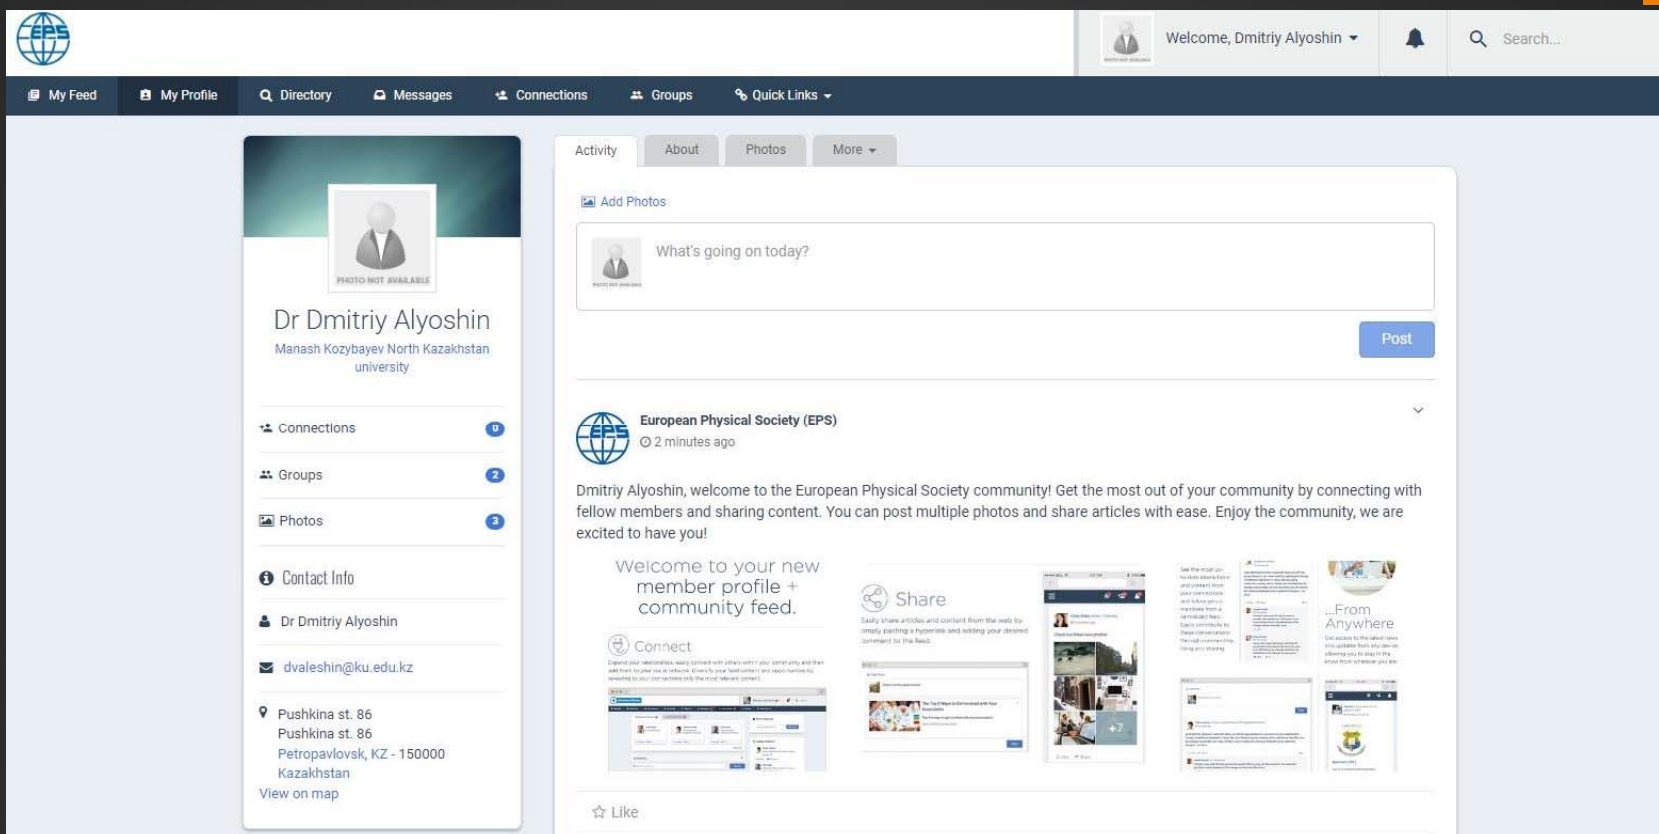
EPS

PHOTO NOT AVAILABLE

Welcome, Dmitriy Alyoshin

Search...

My Feed
My Profile
Directory
Messages
Connections
Groups
Quick Links

PHOTO NOT AVAILABLE

Dr Dmitriy Alyoshin

Manash Kozybayev North Kazakhstan university

Connections 0

Groups 2

Photos 3

Contact Info

Dr Dmitriy Alyoshin

dvaleshin@ku.edu.kz

Pushkina st. 86
Pushkina st. 86
Petropavlovsk, KZ - 150000
Kazakhstan
View on map

Activity
About
Photos
More

Add Photos

What's going on today?

Post

European Physical Society (EPS)

2 minutes ago

Dmitriy Alyoshin, welcome to the European Physical Society community! Get the most out of your community by connecting with fellow members and sharing content. You can post multiple photos and share articles with ease. Enjoy the community, we are excited to have you!

Welcome to your new member profile + community feed.

Connect

Share

...From Anywhere

+7

Like